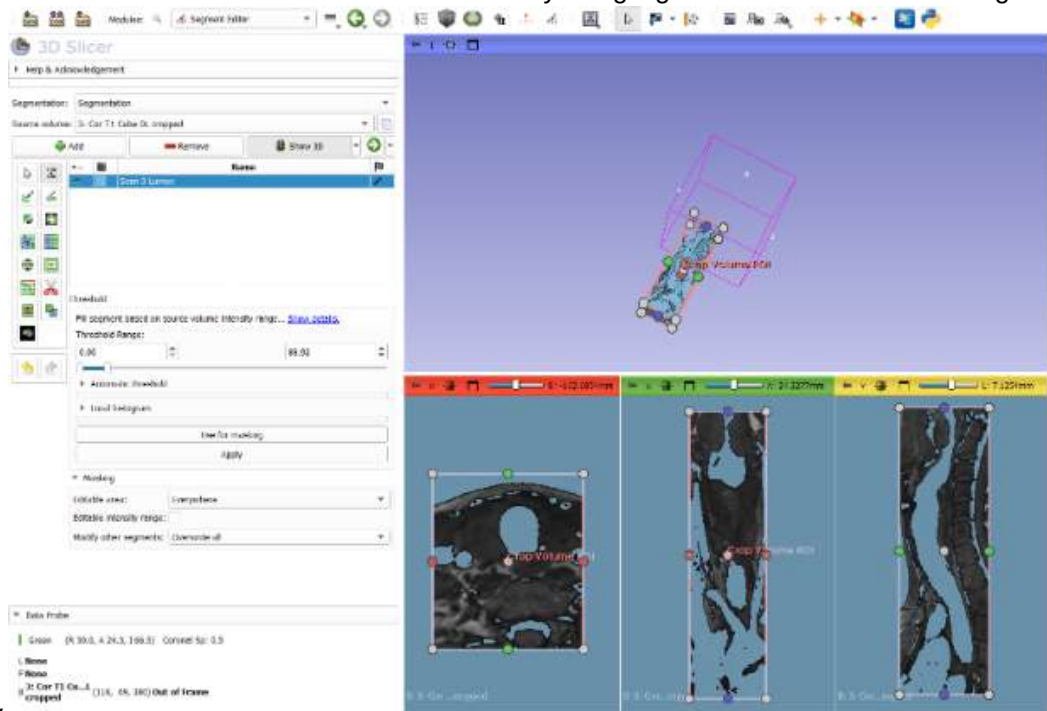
Modules: Segment Editor

3D Slicer

Help & Acknowledgement

Segmentation: Segmentation

Source volume: 3: Cor T1 Cube Ct cropped

Add

Remove

Show 3D

Name

Scan 3 Lumen

Threshold

Fill segment based on source volume intensity range... Show details.

Threshold Range:

0.00

99.00

Automatic threshold

Local histogram

Use for masking

Apply

Masking

Editable area: Everywhere

Editable intensity range:

Modify other segments: Overwrite all

Data Probe

Green (R 30.0, A 24.3, I 166.5) Coronal Sp: 0.5

L None

F None

B 3: Cor T1 Cu...t cropped (116, 69, 180) Out of Frame

Crop Volume ROI

S: -102.083mm

A: 24.3277mm

L: 7.125mm

Crop Volume ROI

Crop Volume ROI

Crop Volume ROI

B: 3: Cor...ropped

B: 3: Cor...ropped

B: 3: Cor...ropped